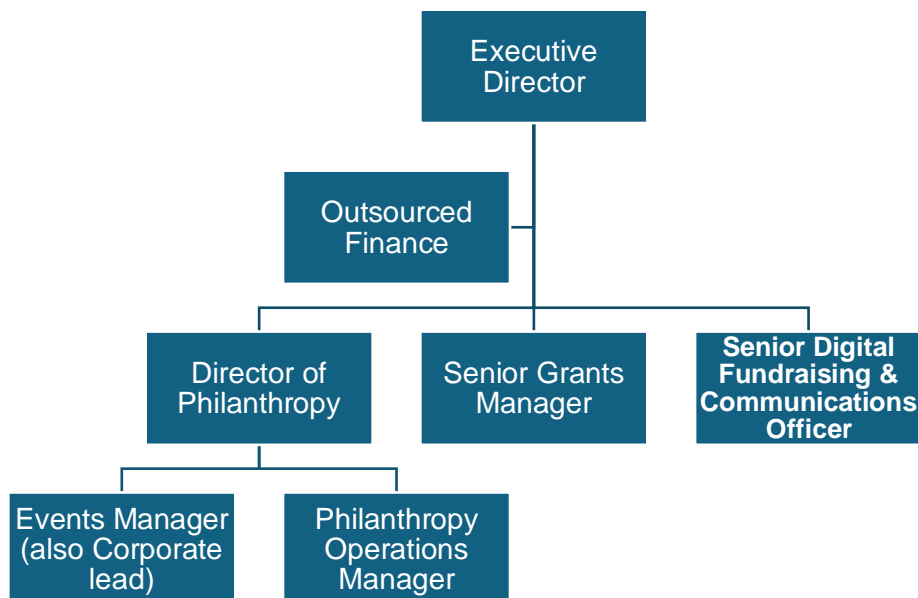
Executive Director

Outsourced Finance

Director of Philanthropy

Senior Grants Manager

Senior Digital Fundraising & Communications Officer

Events Manager (also Corporate lead)

Philanthropy Operations Manager